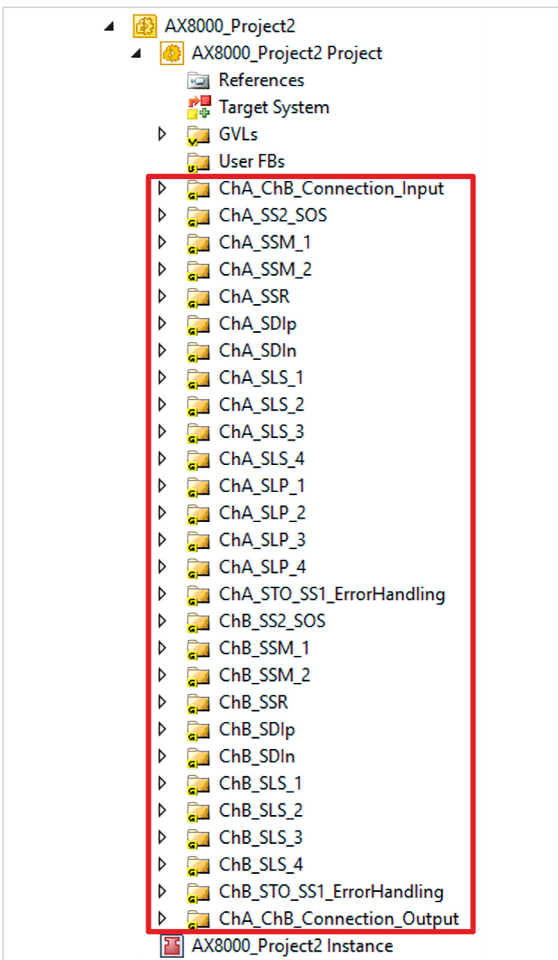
AX8000_Project2
AX8000_Project2 Project
References
Target System
GVLs
User FBs
ChA_ChB_Connection_Input
ChA_SS2_SOS
ChA_SSM_1
ChA_SSM_2
ChA_SSR
ChA_SDIp
ChA_SDIn
ChA_SLS_1
ChA_SLS_2
ChA_SLS_3
ChA_SLS_4
ChA_SLP_1
ChA_SLP_2
ChA_SLP_3
ChA_SLP_4
ChA_STO_SS1_ErrorHandling
ChB_SS2_SOS
ChB_SSM_1
ChB_SSM_2
ChB_SSR
ChB_SDIp
ChB_SDIn
ChB_SLS_1
ChB_SLS_2
ChB_SLS_3
ChB_SLS_4
ChB_STO_SS1_ErrorHandling
ChA_ChB_Connection_Output
AX8000_Project2 Instance